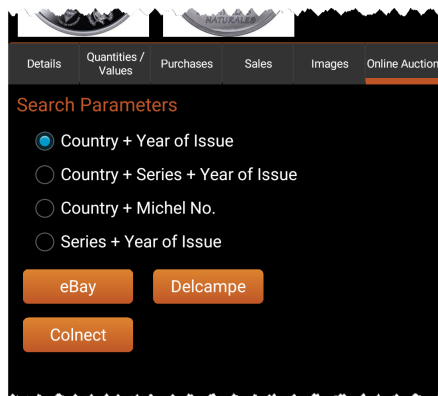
NATURALEB

Details | Quantities / Values | Purchases | Sales | Images | Online Auction

Search Parameters

Country + Year of Issue

Country + Series + Year of Issue

Country + Michel No.

Series + Year of Issue

eBay

Delcampe

Colnect